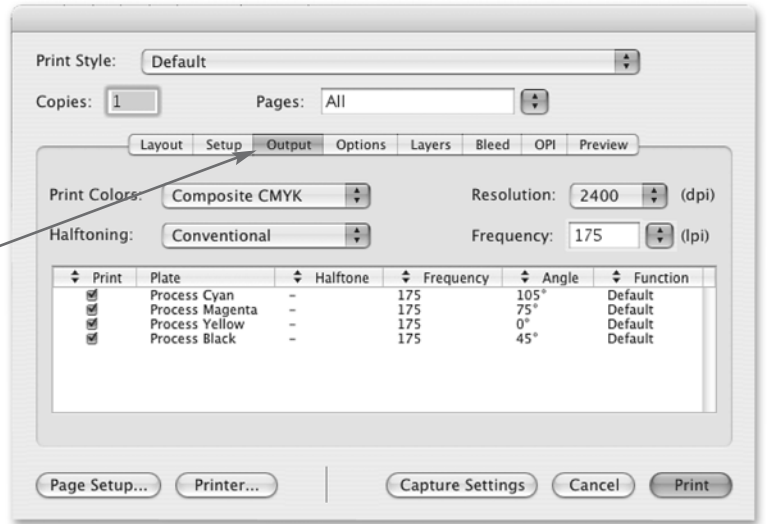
Print Style: Default

Copies: 1 Pages: All

Layout Setup Output Options Layers Bleed OPI Preview

Print Colors: Composite CMYK

Resolution: 2400 (dpi)

Halftoning: Conventional

Frequency: 175 (lpi)

| Print | Plate | Halftone | Frequency | Angle | Function |
|---|---|---|---|---|---|
| ☑ | Process Cyan | – | 175 | 105° | Default |
| ☑ | Process Magenta | – | 175 | 75° | Default |
| ☑ | Process Yellow | – | 175 | 0° | Default |
| ☑ | Process Black | – | 175 | 45° | Default |

Page Setup... Printer... Capture Settings Cancel Print